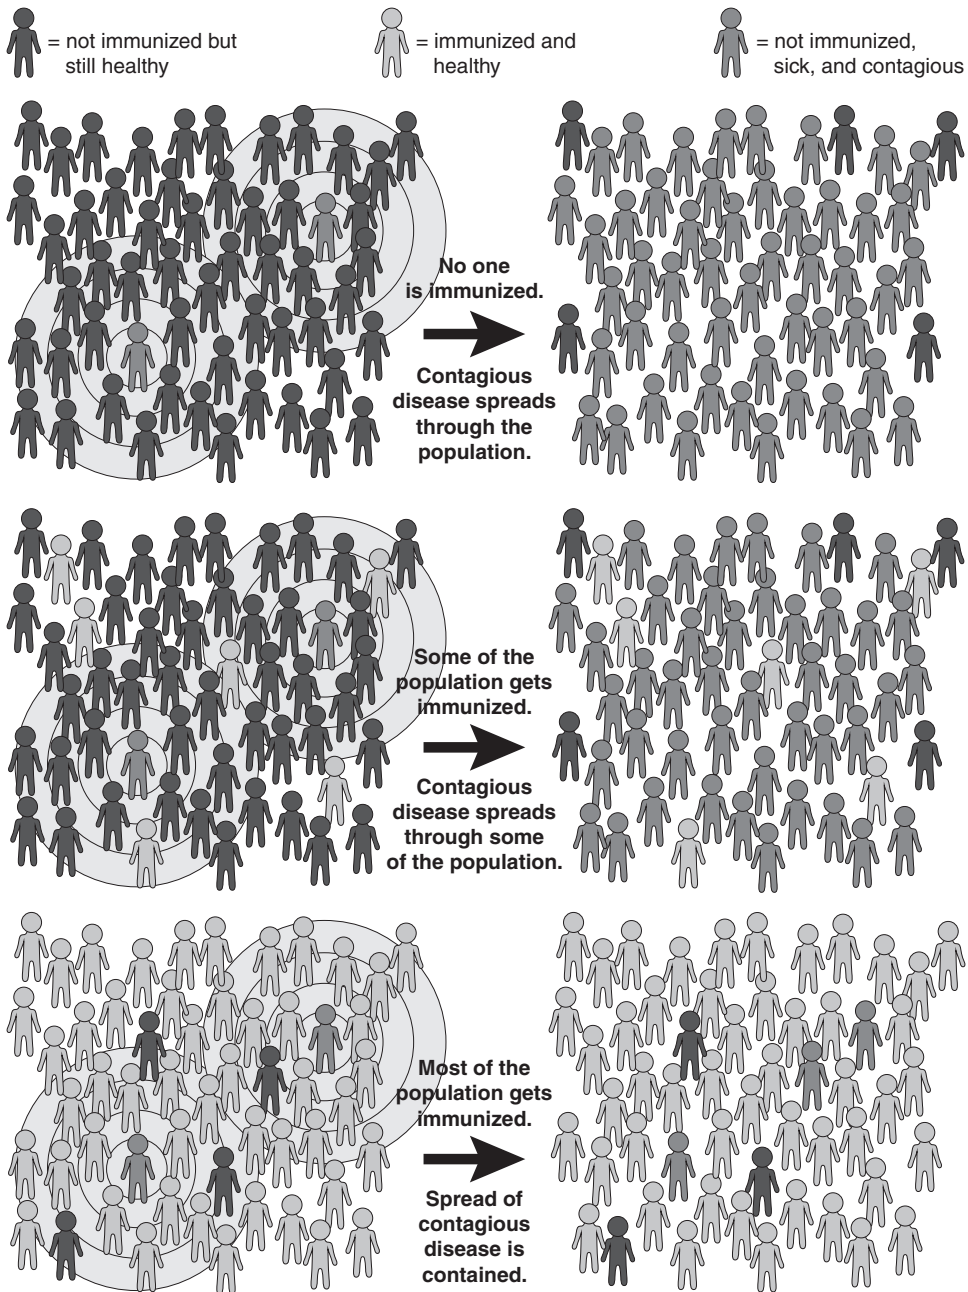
= not immunized but still healthy

= immunized and healthy

= not immunized, sick, and contagious

No one is immunized.

Contagious disease spreads through the population.

Some of the population gets immunized.

Contagious disease spreads through some of the population.

Most of the population gets immunized.

Spread of contagious disease is contained.